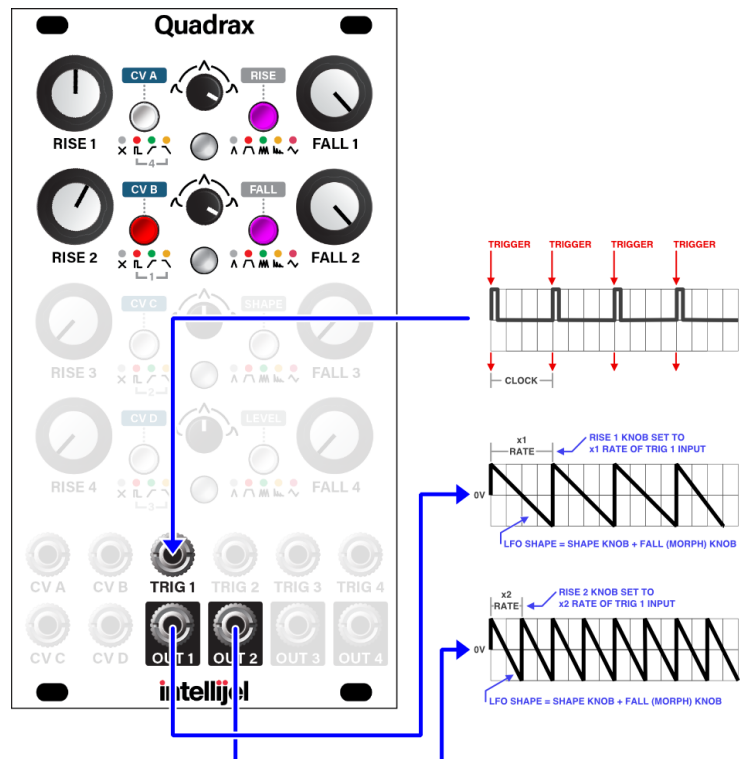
Quadrax

CV A
RISE
RISE 1
FALL 1
4

CV B
FALL
RISE 2
FALL 2
1

CV C
SHAPE
RISE 3
FALL 3
2

CV D
LEVEL
RISE 4
FALL 4
3

CV A
CV B
TRIG 1
TRIG 2
TRIG 3
TRIG 4
CV C
CV D
OUT 1
OUT 2
OUT 3
OUT 4

intellijel

TRIGGER
TRIGGER
TRIGGER
TRIGGER
CLOCK

x1
RATE
RISE 1 KNOB SET TO x1 RATE OF TRIG 1 INPUT
0V
LFO SHAPE = SHAPE KNOB + FALL (MORPH) KNOB

x2
RATE
RISE 2 KNOB SET TO x2 RATE OF TRIG 1 INPUT
0V
LFO SHAPE = SHAPE KNOB + FALL (MORPH) KNOB